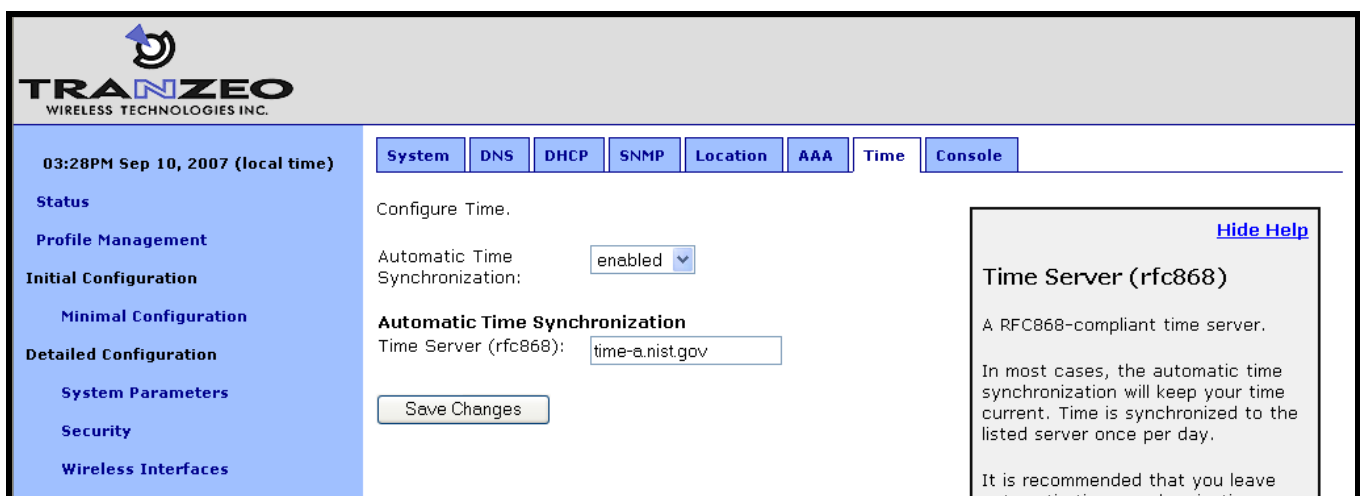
TRANZEO
WIRELESS TECHNOLOGIES INC.

03:28PM Sep 10, 2007 (local time)

Status

Profile Management

Initial Configuration

Minimal Configuration

Detailed Configuration

System Parameters

Security

Wireless Interfaces

System | DNS | DHCP | SNMP | Location | AAA | Time | Console

Configure Time.

Automatic Time Synchronization: enabled

Automatic Time Synchronization

Time Server (rfc868): time-a.nist.gov

Save Changes

Hide Help

Time Server (rfc868)

A RFC868-compliant time server.

In most cases, the automatic time synchronization will keep your time current. Time is synchronized to the listed server once per day.

It is recommended that you leave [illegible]